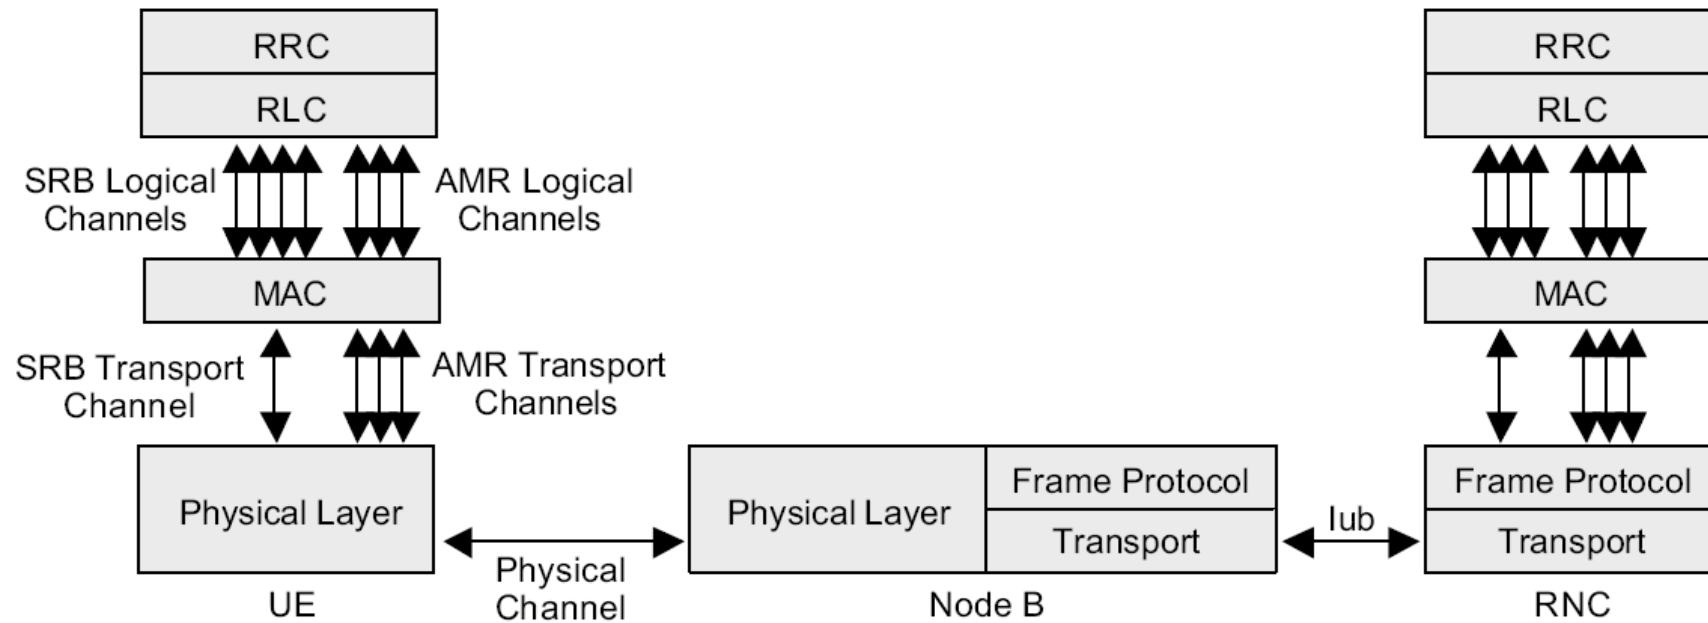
RRC
RLC
SRB Logical Channels
AMR Logical Channels
MAC
SRB Transport Channel
AMR Transport Channels
Physical Layer
UE
Physical Channel
Physical Layer
Frame Protocol
Transport
Node B
Iub
RRC
RLC
MAC
Frame Protocol
Transport
RNC